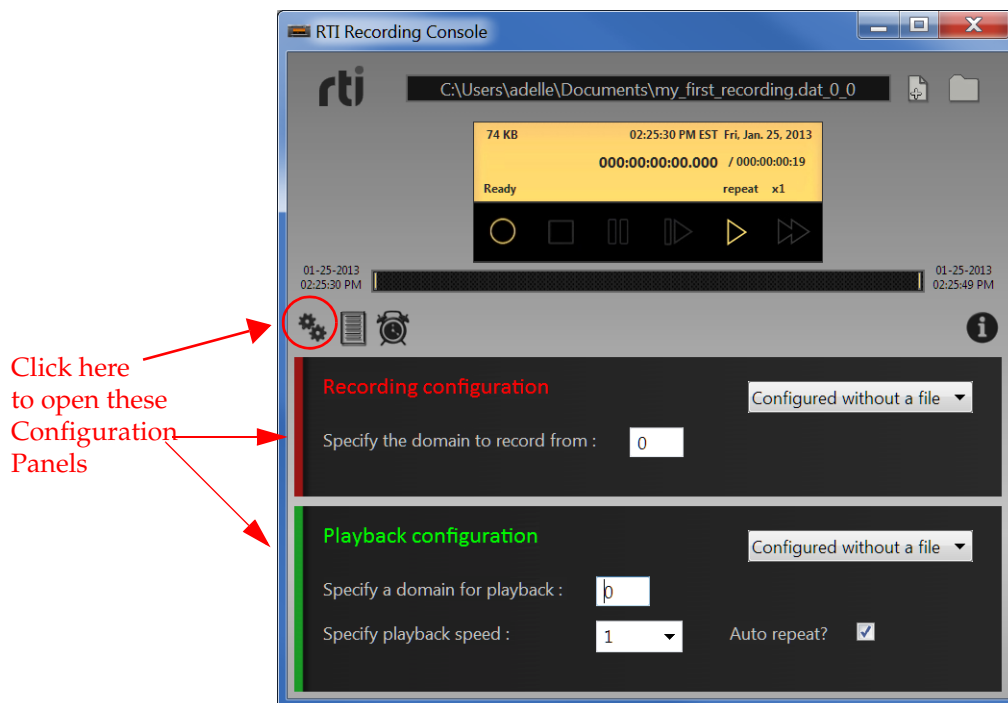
RTI Recording Console

rti

C:\Users\adelle\Documents\my_first_recording.dat_0_0

74 KB 02:25:30 PM EST Fri, Jan. 25, 2013

000:00:00:00.000 / 000:00:00:19

Ready repeat x1

01-25-2013
02:25:30 PM

01-25-2013
02:25:49 PM

Click here to open these Configuration Panels

Recording configuration

Configured without a file

Specify the domain to record from : 0

Playback configuration

Configured without a file

Specify a domain for playback : 0

Specify playback speed : 1

Auto repeat?